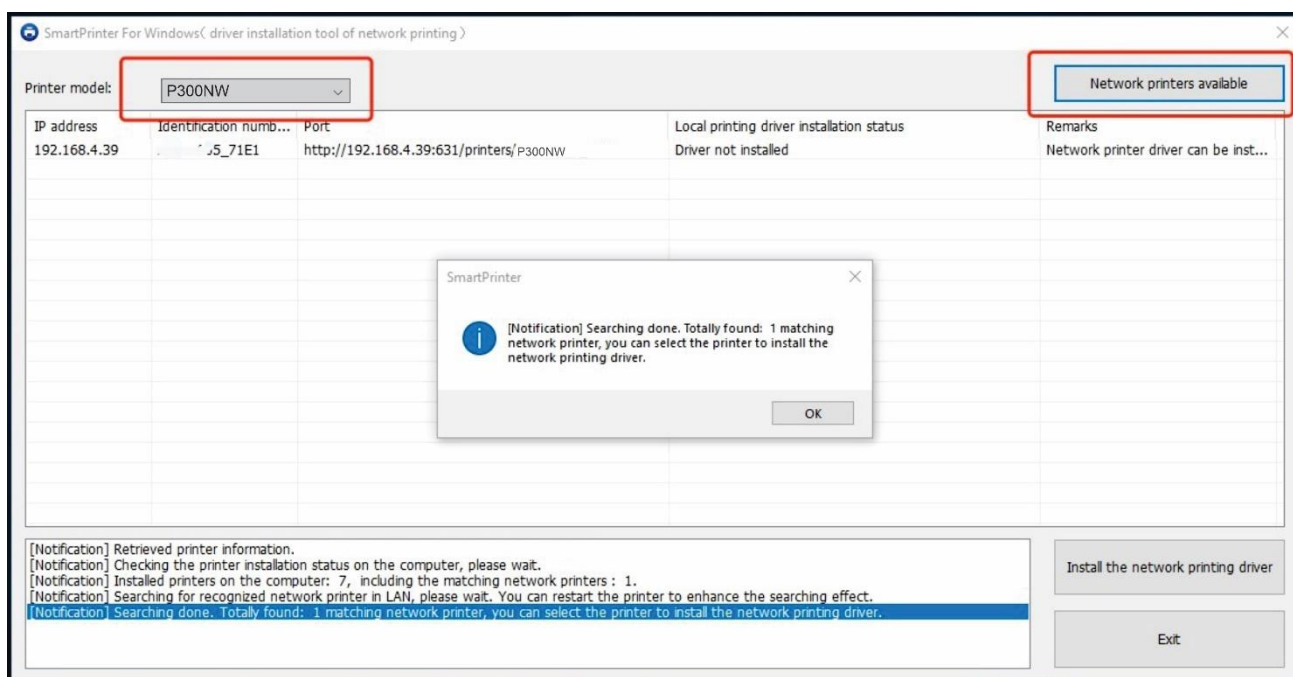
SmartPrinter For Windows( driver installation tool of network printing )

Printer model: P300NW

Network printers available

| IP address | Identification numb... | Port | Local printing driver installation status | Remarks |
|---|---|---|---|---|
| 192.168.4.39 | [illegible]5_71E1 | http://192.168.4.39:631/printers/P300NW | Driver not installed | Network printer driver can be inst... |

SmartPrinter

[Notification] Searching done. Totally found: 1 matching network printer, you can select the printer to install the network printing driver.

OK

[Notification] Retrieved printer information.
[Notification] Checking the printer installation status on the computer, please wait.
[Notification] Installed printers on the computer: 7, including the matching network printers : 1.
[Notification] Searching for recognized network printer in LAN, please wait. You can restart the printer to enhance the searching effect.
[Notification] Searching done. Totally found: 1 matching network printer, you can select the printer to install the network printing driver.

Install the network printing driver

Exit